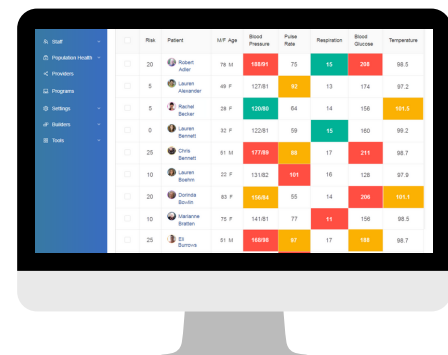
Staff
Population Health
Providers
Programs
Settings
Builders
Tools

| | Risk | Patient | M/F Age | Blood Pressure | Pulse Rate | Respiration | Blood Glucose | Temperature |
|---|---|---|---|---|---|---|---|---|
| | 20 | Robert Adler | 78 M | 188/81 | 75 | 15 | 208 | 98.5 |
| | 5 | Lauren Alexander | 49 F | 127/81 | 92 | 13 | 174 | 97.2 |
| | 5 | Rachel Becker | 28 F | 120/80 | 64 | 14 | 156 | 101.5 |
| | 0 | Lauren Bennett | 32 F | 122/81 | 59 | 15 | 180 | 99.2 |
| | 25 | Chris Bennett | 51 M | 177/89 | 98 | 17 | 211 | 98.7 |
| | 10 | Lauren Boehm | 22 F | 131/82 | 101 | 16 | 126 | 97.9 |
| | 20 | Dorinda Bovlin | 83 F | 156/84 | 55 | 14 | 206 | 101.1 |
| | 10 | Marianne Bretten | 75 F | 141/81 | 77 | 11 | 156 | 98.5 |
| | 25 | Eli Burrows | 51 M | 168/88 | 97 | 17 | 188 | 98.7 |